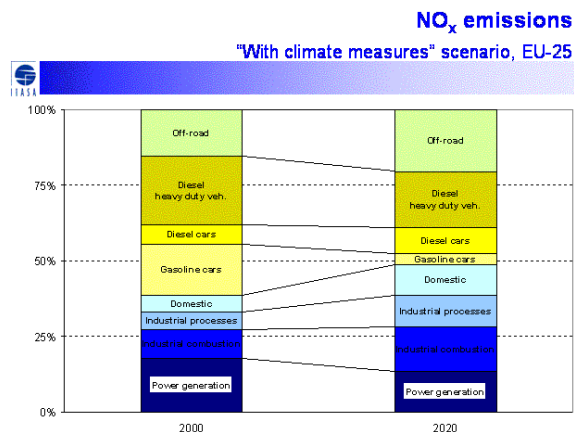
NO$_x$ emissions

"With climate measures" scenario, EU-25

IIASA

100%
75%
50%
25%
0%

Off-road
Diesel heavy duty veh.
Diesel cars
Gasoline cars
Domestic
Industrial processes
Industrial combustion
Power generation

Off-road
Diesel heavy duty veh.
Diesel cars
Gasoline cars
Domestic
Industrial processes
Industrial combustion
Power generation

2000
2020